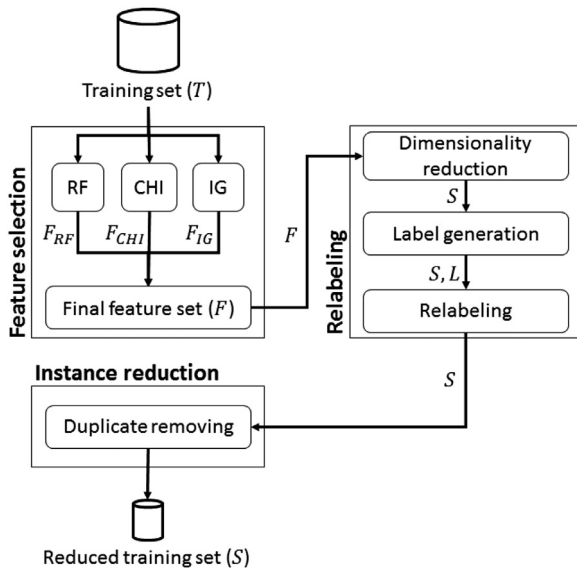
Training set $(T)$

Feature selection

RF

CHI

IG

$F_{RF}$

$F_{CHI}$

$F_{IG}$

Final feature set $(F)$

$F$

Relabeling

Dimensionality reduction

$S$

Label generation

$S, L$

Relabeling

$S$

Instance reduction

Duplicate removing

Reduced training set $(S)$